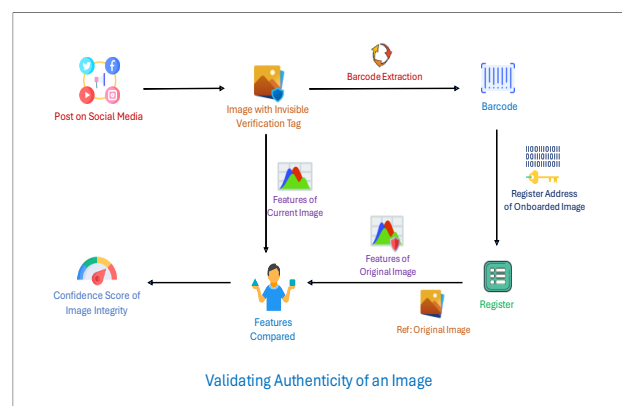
Post on Social Media

Image with Invisible Verification Tag

Barcode Extraction

Barcode

Features of Current Image

Register Address of Onboarded Image

Features of Original Image

Confidence Score of Image Integrity

Features Compared

Register

Ref: Original Image

Validating Authenticity of an Image